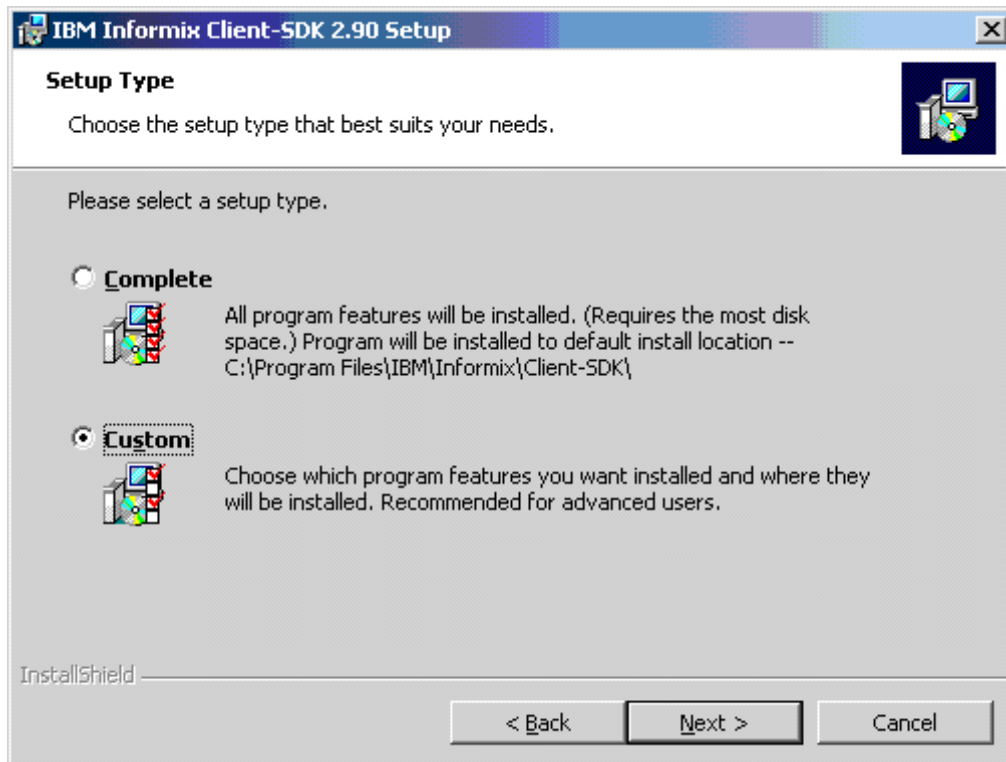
IBM Informix Client-SDK 2.90 Setup

Setup Type

Choose the setup type that best suits your needs.

Please select a setup type.

Complete

All program features will be installed. (Requires the most disk space.) Program will be installed to default install location -- C:\Program Files\IBM\Informix\Client-SDK\

Custom

Choose which program features you want installed and where they will be installed. Recommended for advanced users.

InstallShield

< Back

Next >

Cancel